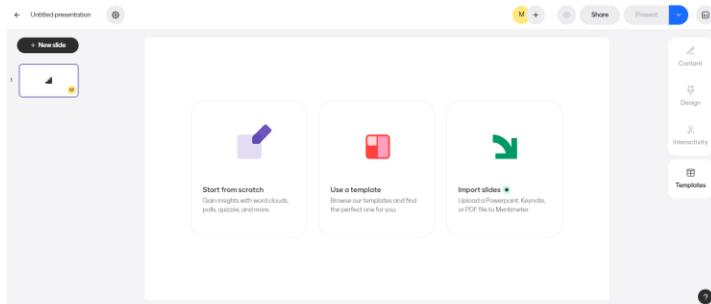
Untitled presentation

M +

Share

Present

+ New slide

1

M

Content

Design

Interactivity

Templates

Start from scratch
Gain insights with word clouds, polls, quizzes, and more.

Use a template
Browse our templates and find the perfect one for you.

Import slides
Upload a Powerpoint, Keynote, or PDF file to Mentimeter.

?